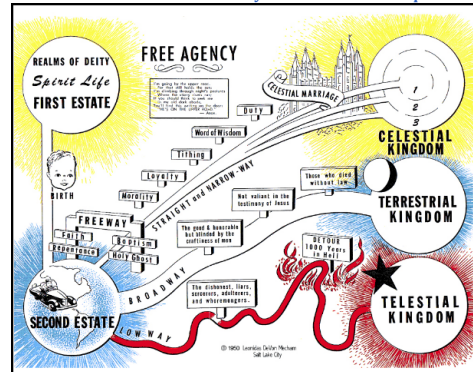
REALMS OF DEITY
Spirit Life
FIRST ESTATE

FREE AGENCY

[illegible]

CELESTIAL MARRIAGE

1
2
3

CELESTIAL KINGDOM

Duty
Word of Wisdom
Tithing
Loyalty
Morality

BIRTH

STRAIGHT and NARROW WAY

FREEWAY
Faith
Repentance
Baptism
Holy Ghost

Not valiant in the testimony of Jesus

Those who died without law

TERRESTRIAL KINGDOM

The good & honorable but blinded by the craftiness of men

BROADWAY

DETOUR 1000 Years in Hell

The dishonest, liars, sorcerers, adulterers, and whoremongers.

SECOND ESTATE

LOW WAY

TELESTIAL KINGDOM

© 1950 Leonidas DeVon Mecham Salt Lake City